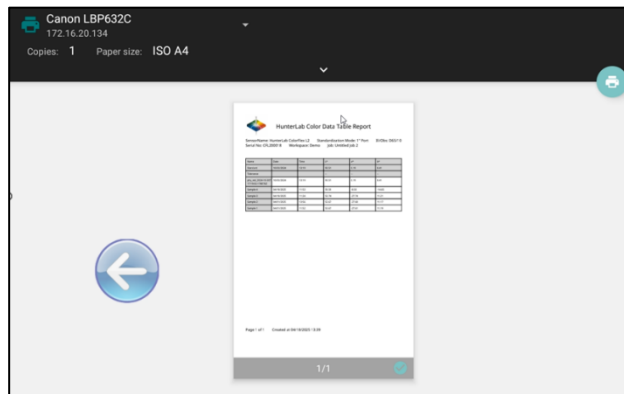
Canon LBP632C
172.16.20.134

Copies: 1 Paper size: ISO A4

HunterLab Color Data Table Report

SensorName: HunterLab ColorFlex L2 Standardization Mode: 1" Port D/10deg D65/10
Serial No: CFL2000 N Workspace: Demo Job: Untitled Job 2

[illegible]

Page 1 of 1 Created at 04/10/2023 13:09

1/1